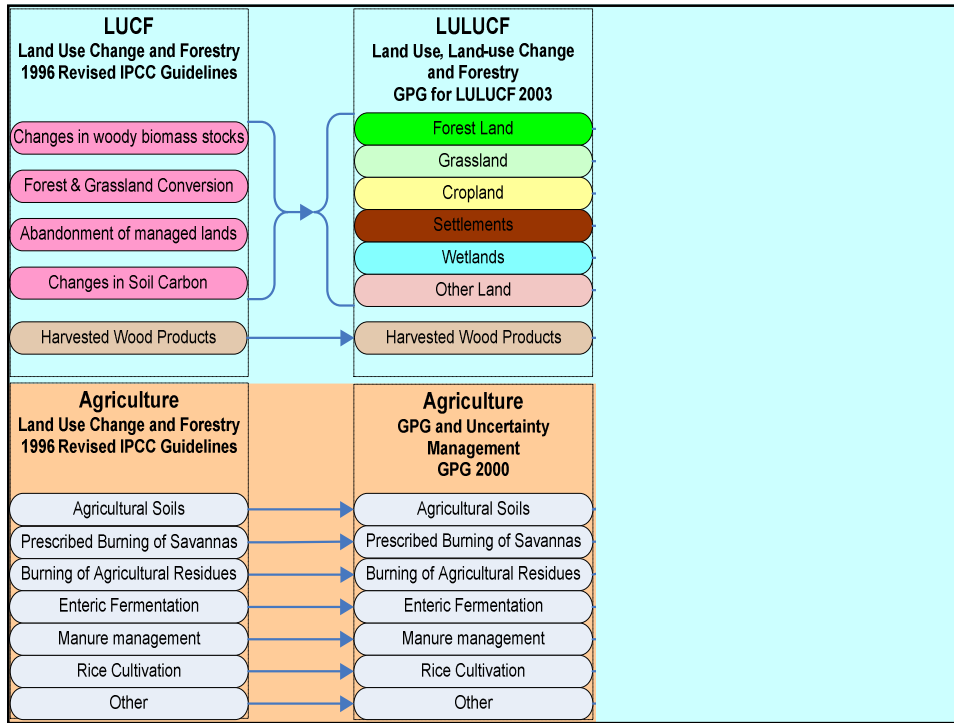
LUCF
Land Use Change and Forestry
1996 Revised IPCC Guidelines

Changes in woody biomass stocks
Forest & Grassland Conversion
Abandonment of managed lands
Changes in Soil Carbon
Harvested Wood Products

LULUCF
Land Use, Land-use Change and Forestry
GPG for LULUCF 2003

Forest Land
Grassland
Cropland
Settlements
Wetlands
Other Land
Harvested Wood Products

Agriculture
Land Use Change and Forestry
1996 Revised IPCC Guidelines

Agricultural Soils
Prescribed Burning of Savannas
Burning of Agricultural Residues
Enteric Fermentation
Manure management
Rice Cultivation
Other

Agriculture
GPG and Uncertainty Management
GPG 2000

Agricultural Soils
Prescribed Burning of Savannas
Burning of Agricultural Residues
Enteric Fermentation
Manure management
Rice Cultivation
Other